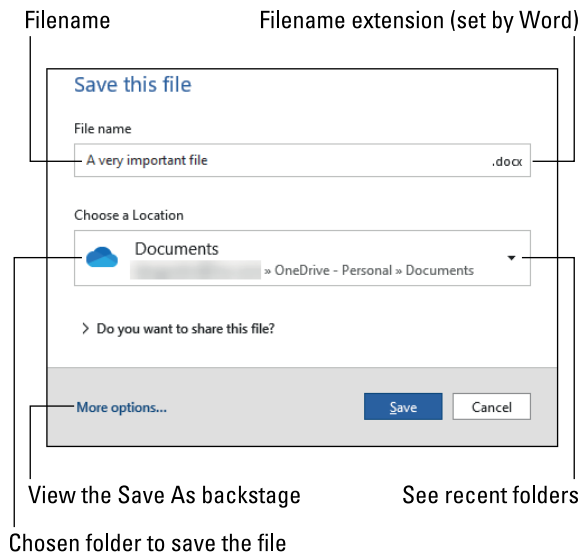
Filename

Filename extension (set by Word)

Save this file

File name

A very important file

.docx

Choose a Location

Documents

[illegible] » OneDrive - Personal » Documents

> Do you want to share this file?

More options...

Save

Cancel

View the Save As backstage

See recent folders

Chosen folder to save the file